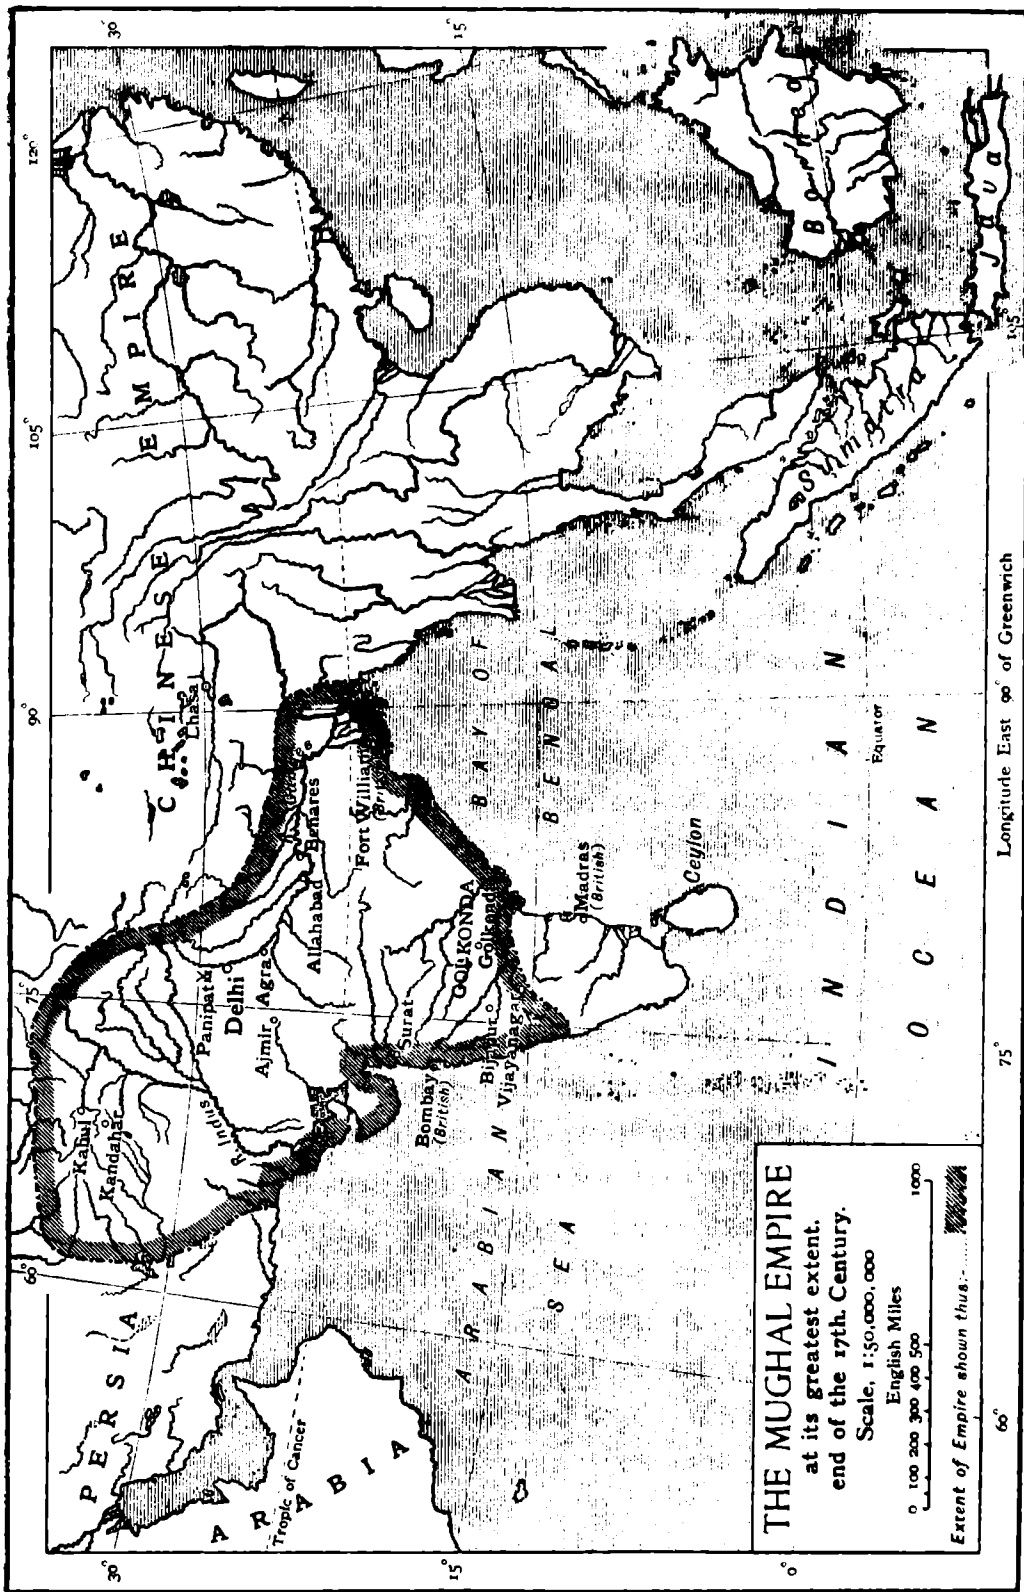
THE MUGHAL EMPIRE
at its greatest extent.
end of the 17th. Century.
Scale, 1:50,000,000
English Miles
0 100 200 300 400 500 1000
Extent of Empire shown thus:

PERSIA
ARABIA
Tropic of Cancer
ARABIAN SEA
INDIAN OCEAN
BAY OF BENGAL
CHINESE EMPIRE
Borneo
Java
Sumatra
Ceylon
Madras (British)
Fort William (British)
Bombay (British)
Surat
GOLKONDA
Golkonda
Bijapur
Vijayanagar
Allahabad
Benares
Agra
Delhi
Panipat
Ajmir
Indus
Kabul
Kandahar
Lhasa
Equator
30°
15°
0°
60°
75°
90°
105°
120°
Longitude East 90° of Greenwich